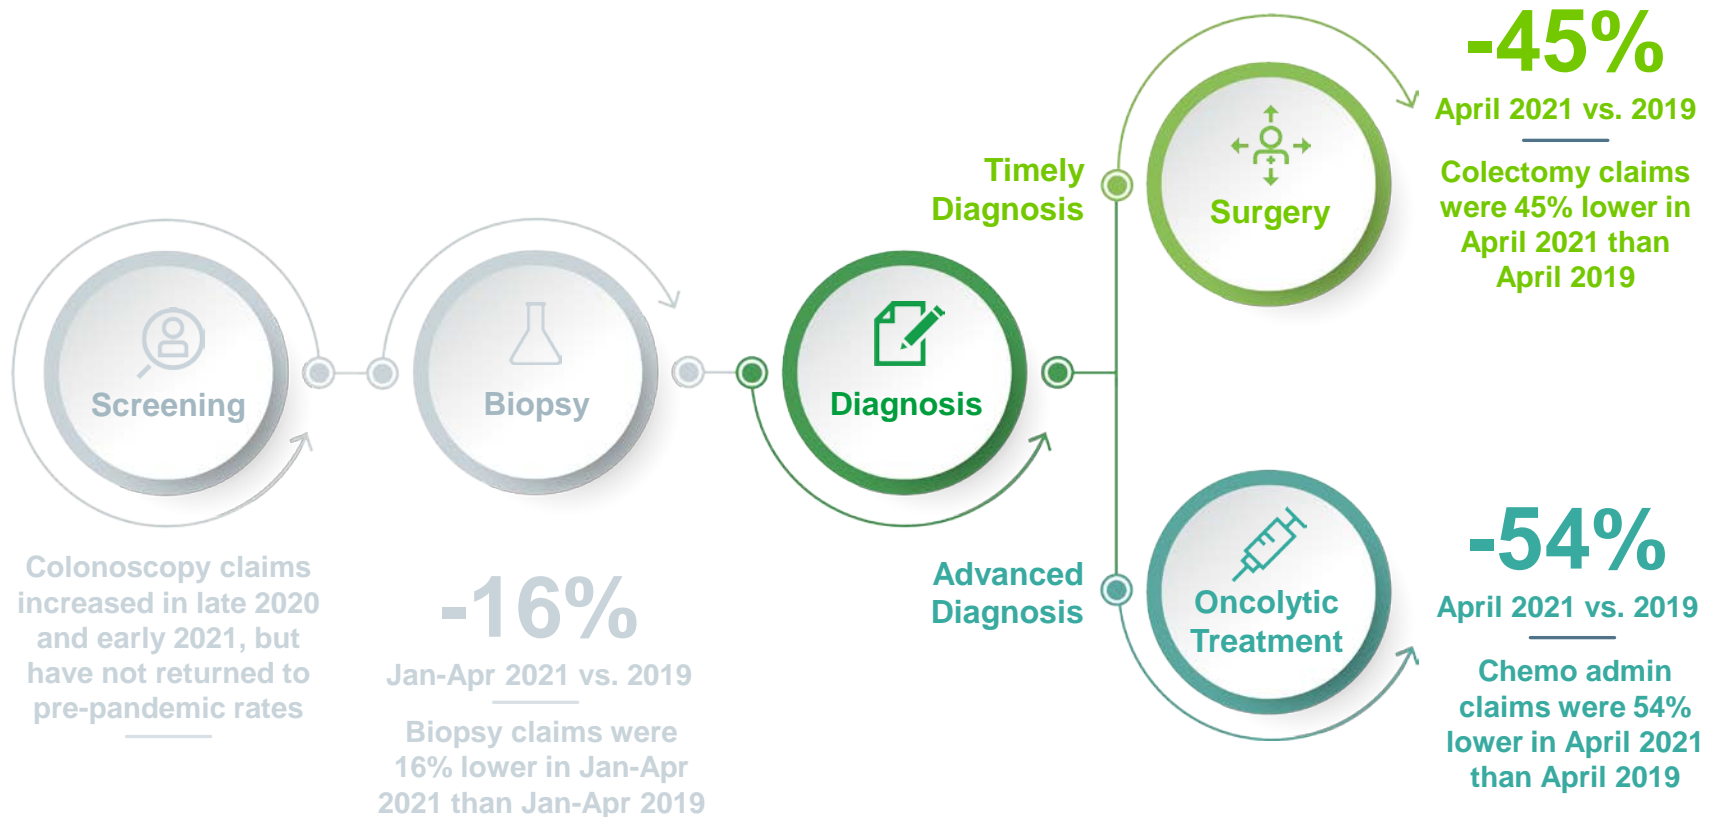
Screening

Colonoscopy claims increased in late 2020 and early 2021, but have not returned to pre-pandemic rates

Biopsy

-16%

Jan-Apr 2021 vs. 2019

Biopsy claims were 16% lower in Jan-Apr 2021 than Jan-Apr 2019

Diagnosis

Timely Diagnosis

Advanced Diagnosis

Surgery

-45%

April 2021 vs. 2019

Colectomy claims were 45% lower in April 2021 than April 2019

Oncolytic Treatment

-54%

April 2021 vs. 2019

Chemo admin claims were 54% lower in April 2021 than April 2019